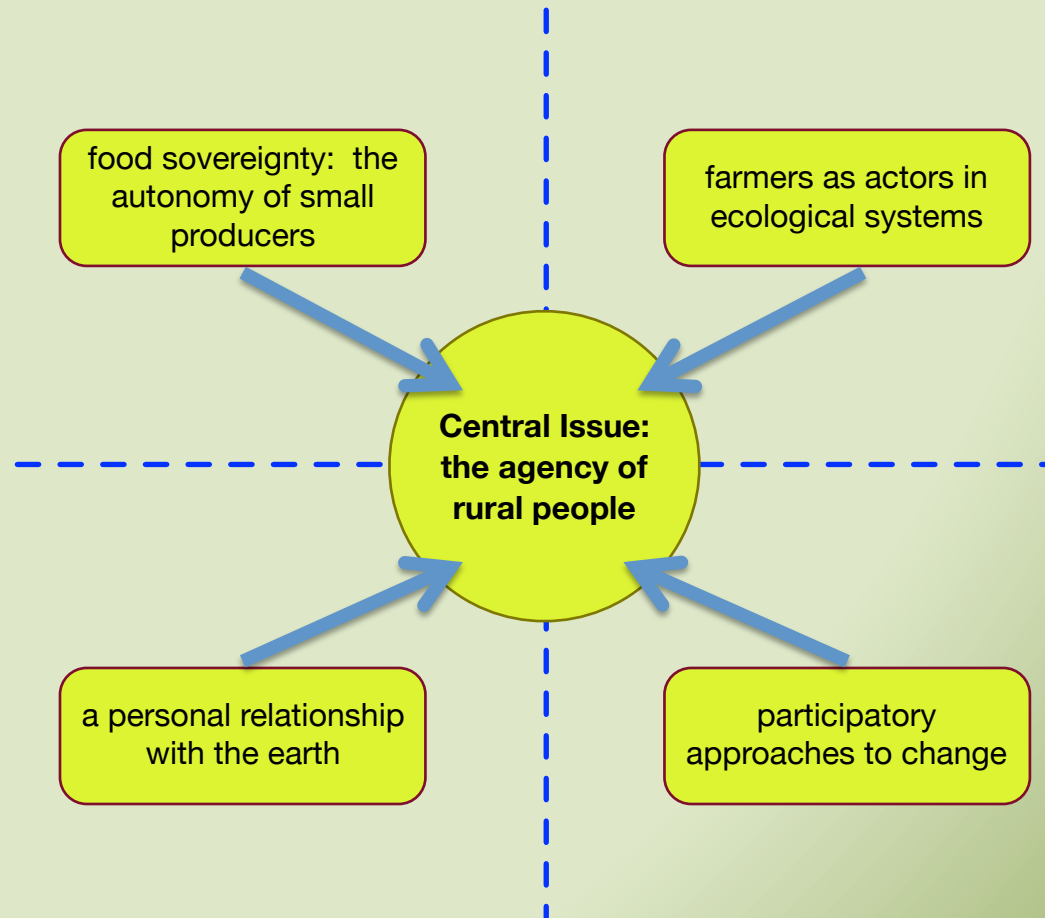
food sovereignty: the autonomy of small producers

farmers as actors in ecological systems

Central Issue: the agency of rural people

a personal relationship with the earth

participatory approaches to change